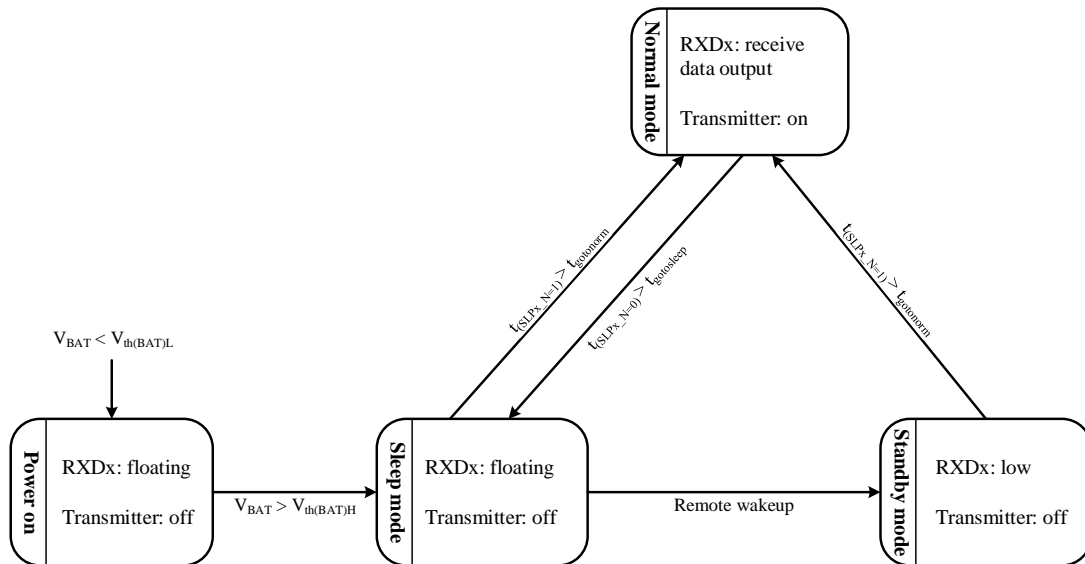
Normal mode

RXDx: receive data output

Transmitter: on

$t_{(SLPx\_N=1)} > t_{gotonorm}$

$t_{(SLPx\_N=0)} > t_{gotosleep}$

$t_{(SLPx\_N=1)} > t_{gotonorm}$

$V_{BAT} < V_{th(BAT)L}$

Power on

RXDx: floating

Transmitter: off

$V_{BAT} > V_{th(BAT)H}$

Sleep mode

RXDx: floating

Transmitter: off

Remote wakeup

Standby mode

RXDx: low

Transmitter: off